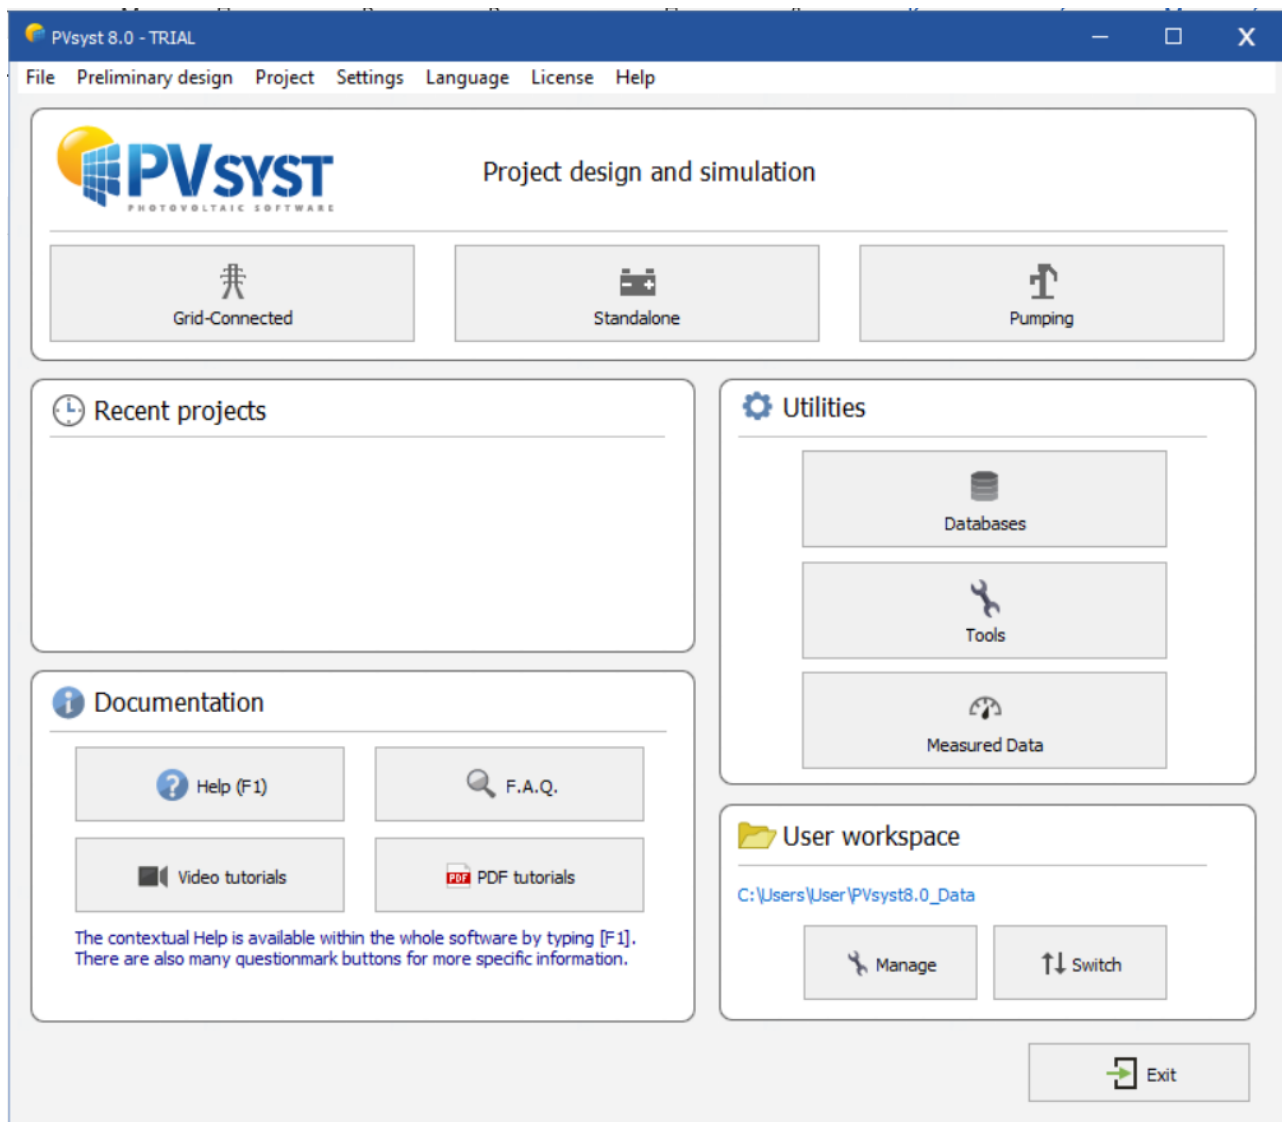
PVsyst 8.0 - TRIAL

File Preliminary design Project Settings Language License Help

PVSYST
PHOTOVOLTAIC SOFTWARE

Project design and simulation

Grid-Connected
Standalone
Pumping

Recent projects

Utilities

Databases
Tools
Measured Data

Documentation

Help (F1)
F.A.Q.
Video tutorials
PDF tutorials

The contextual Help is available within the whole software by typing [F1].
There are also many questionmark buttons for more specific information.

User workspace

C:\Users\User\PVsyst8.0_Data

Manage
Switch

Exit